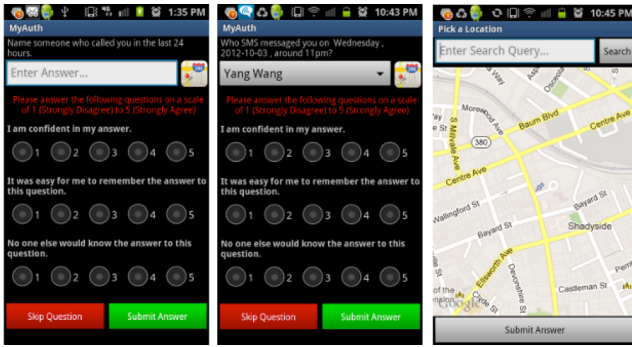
1:35 PM
MyAuth
Name someone who called you in the last 24 hours.
Enter Answer...
Please answer the following questions on a scale of 1 (Strongly Disagree) to 5 (Strongly Agree)
I am confident in my answer.
1 2 3 4 5
It was easy for me to remember the answer to this question.
1 2 3 4 5
No one else would know the answer to this question.
1 2 3 4 5
Skip Question
Submit Answer

10:43 PM
MyAuth
Who SMS messaged you on Wednesday , 2012-10-03 , around 11pm?
Yang Wang
Please answer the following questions on a scale of 1 (Strongly Disagree) to 5 (Strongly Agree)
I am confident in my answer.
1 2 3 4 5
It was easy for me to remember the answer to this question.
1 2 3 4 5
No one else would know the answer to this question.
1 2 3 4 5
Skip Question
Submit Answer

10:45 P
Pick a Location
Enter Search Query...
Search
Morewood Ave
Baum Blvd
Centre Ave
S Millvale Ave
Centre Ave
380
Wallingford St
Bayard St
Shadyside
Ellsworth Ave
Devonshire St
Castleman St
Submit Answer